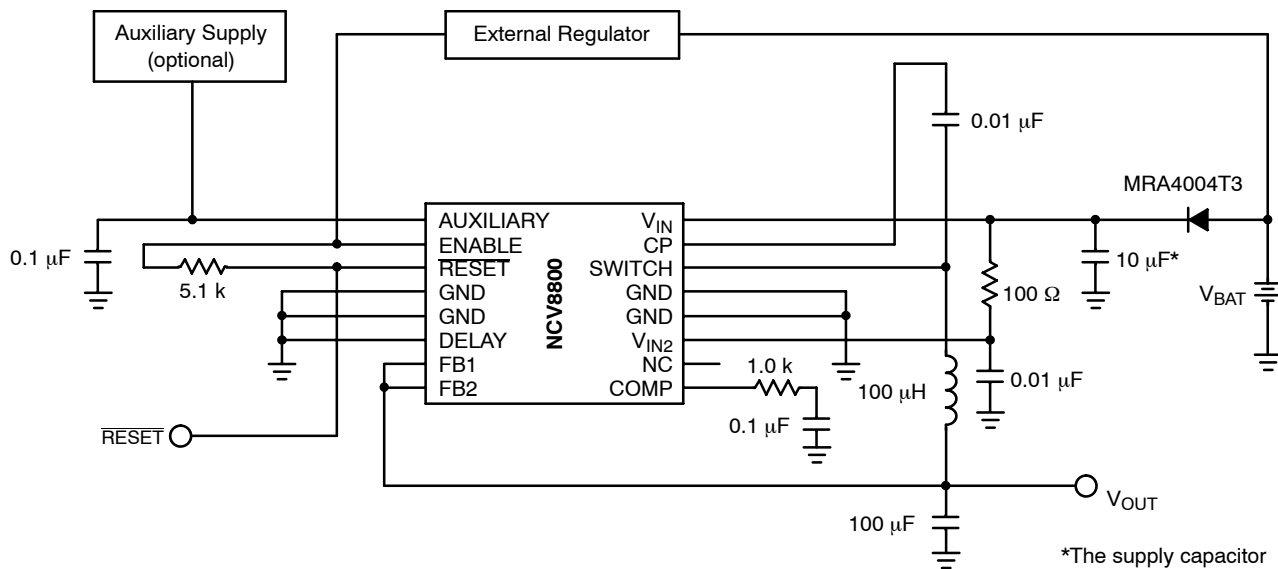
Auxiliary Supply (optional)

External Regulator

0.01 $\mu$F

MRA4004T3

AUXILIARY
$\overline{\text{ENABLE}}$
$\overline{\text{RESET}}$
GND
GND
DELAY
FB1
FB2

NCV8800

$V_{IN}$
CP
SWITCH
GND
GND
$V_{IN2}$
NC
COMP

0.1 $\mu$F

5.1 k

100 $\Omega$

10 $\mu$F*

$V_{BAT}$

1.0 k

0.01 $\mu$F

100 $\mu$H

0.1 $\mu$F

$\overline{\text{RESET}}$

$V_{OUT}$

100 $\mu$F

*The supply capacitor